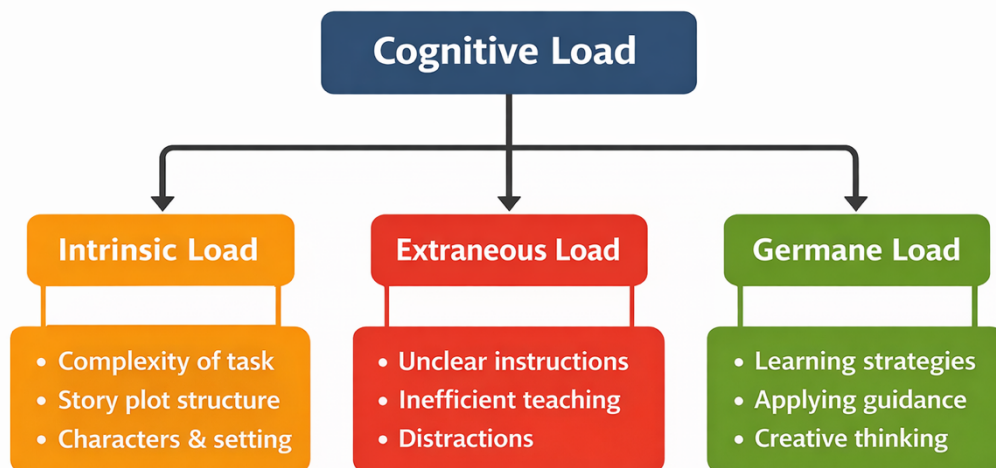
Cognitive Load

Intrinsic Load

- Complexity of task
- Story plot structure
- Characters & setting

Extraneous Load

- Unclear instructions
- Inefficient teaching
- Distractions

Germane Load

- Learning strategies
- Applying guidance
- Creative thinking